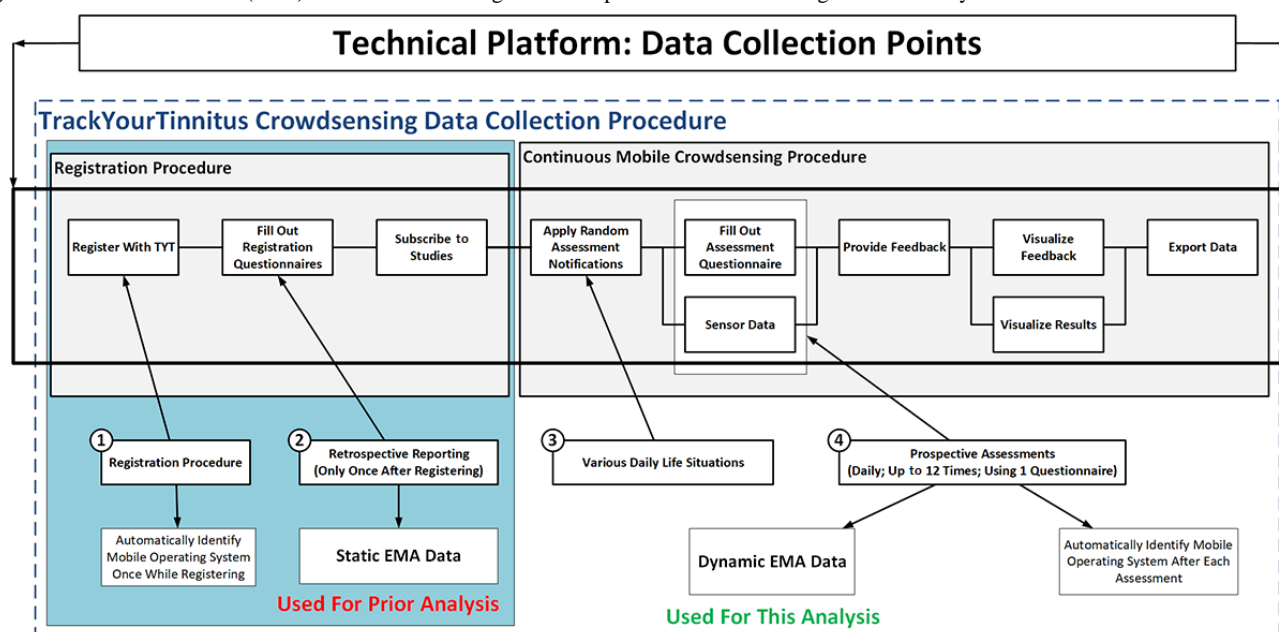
Technical Platform: Data Collection Points

TrackYourTinnitus Crowdsensing Data Collection Procedure

Registration Procedure

Register With TYT

Fill Out Registration Questionnaires

Subscribe to Studies

Continuous Mobile Crowdsensing Procedure

Apply Random Assessment Notifications

Fill Out Assessment Questionnaire

Sensor Data

Provide Feedback

Visualize Feedback

Visualize Results

Export Data

1 Registration Procedure

Automatically Identify Mobile Operating System Once While Registering

2 Retrospective Reporting (Only Once After Registering)

Static EMA Data

Used For Prior Analysis

3 Various Daily Life Situations

4 Prospective Assessments (Daily; Up to 12 Times; Using 1 Questionnaire)

Dynamic EMA Data

Automatically Identify Mobile Operating System After Each Assessment

Used For This Analysis